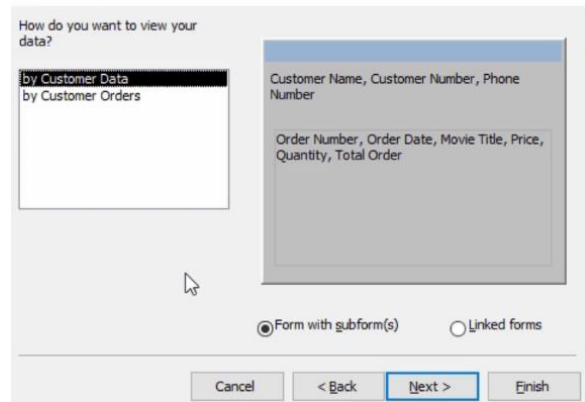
How do you want to view your data?

by Customer Data
by Customer Orders

Customer Name, Customer Number, Phone Number

Order Number, Order Date, Movie Title, Price, Quantity, Total Order

Form with subform(s)

Linked forms

Cancel

< Back

Next >

Finish